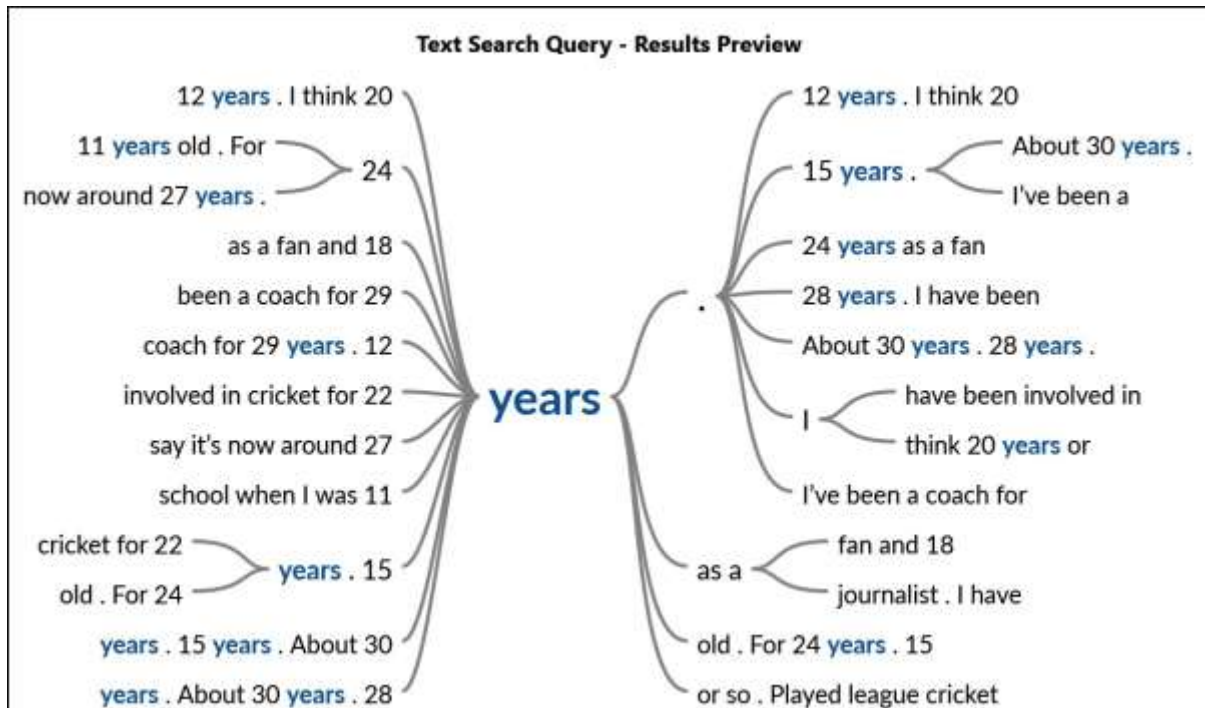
Text Search Query - Results Preview

12 years . I think 20

11 years old . For

24

now around 27 years .

as a fan and 18

been a coach for 29

coach for 29 years . 12

involved in cricket for 22

say it's now around 27

school when I was 11

cricket for 22

years . 15

old . For 24

years . 15 years . About 30

years . About 30 years . 28

years

.

12 years . I think 20

15 years .

About 30 years .

I've been a

24 years as a fan

28 years . I have been

About 30 years . 28 years .

I

have been involved in

think 20 years or

I've been a coach for

as a

fan and 18

journalist . I have

old . For 24 years . 15

or so . Played league cricket